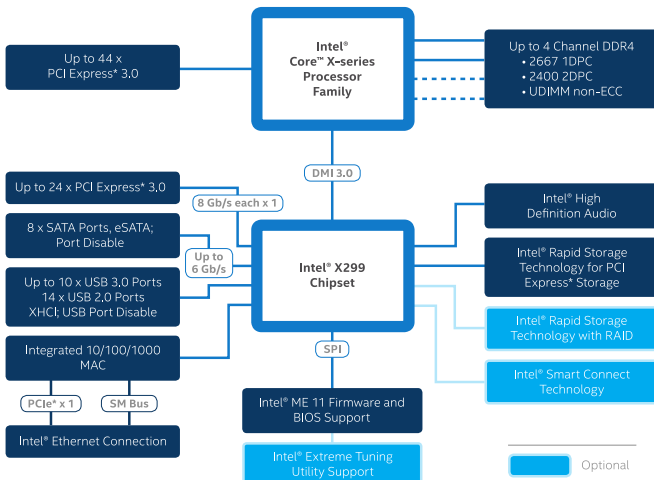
Intel® Core™ X-series Processor Family

Up to 44 x PCI Express* 3.0

Up to 4 Channel DDR4
• 2667 1DPC
• 2400 2DPC
• UDIMM non-ECC

DMI 3.0

Up to 24 x PCI Express* 3.0

8 Gb/s each x 1

8 x SATA Ports, eSATA; Port Disable

Up to 6 Gb/s

Up to 10 x USB 3.0 Ports
14 x USB 2.0 Ports
XHCI; USB Port Disable

Integrated 10/100/1000 MAC

PCIe* x 1

SM Bus

Intel® Ethernet Connection

Intel® X299 Chipset

SPI

Intel® ME 11 Firmware and BIOS Support

Intel® Extreme Tuning Utility Support

Intel® High Definition Audio

Intel® Rapid Storage Technology for PCI Express* Storage

Intel® Rapid Storage Technology with RAID

Intel® Smart Connect Technology

Optional